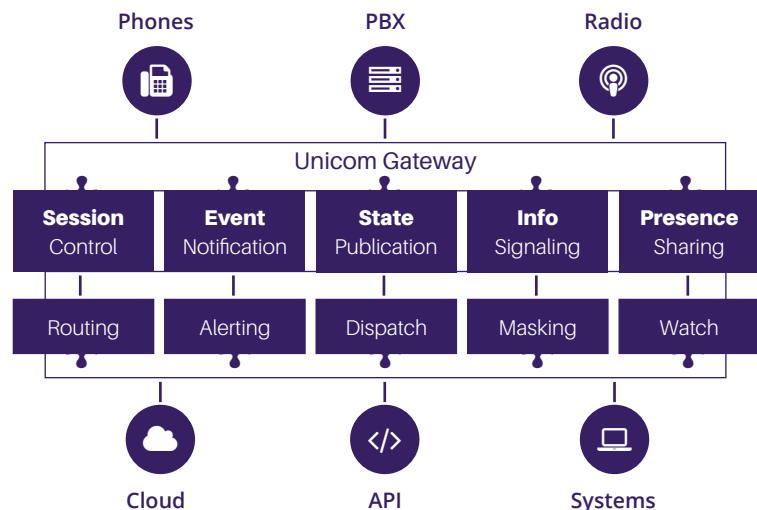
Phones

PBX

Radio

Unicom Gateway

**Session** Control

**Event** Notification

**State** Publication

**Info** Signaling

**Presence** Sharing

Routing

Alerting

Dispatch

Masking

Watch

Cloud

API

Systems